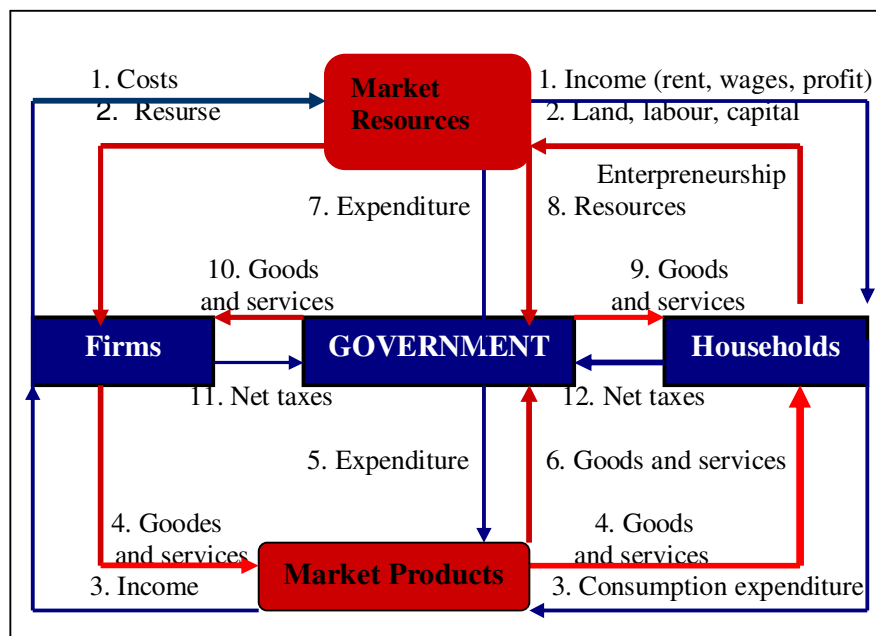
1. Costs
2. Resurse

Market Resources

1. Income (rent, wages, profit)
2. Land, labour, capital
Enterpreneurship

7. Expenditure

8. Resources

10. Goods and services

9. Goods and services

Firms

GOVERNMENT

Households

11. Net taxes

12. Net taxes

5. Expenditure

6. Goods and services

4. Goodes and services

4. Goods and services

3. Income

Market Products

3. Consumption expenditure